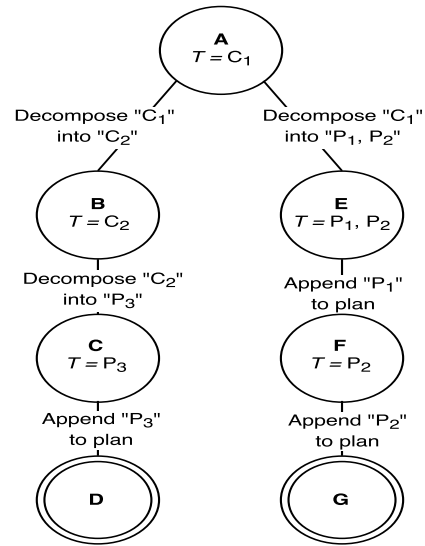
A
$T = C_1$

Decompose "$C_1$" into "$C_2$"

Decompose "$C_1$" into "$P_1$, $P_2$"

B
$T = C_2$

E
$T = P_1, P_2$

Decompose "$C_2$" into "$P_3$"

Append "$P_1$" to plan

C
$T = P_3$

F
$T = P_2$

Append "$P_3$" to plan

Append "$P_2$" to plan

D

G